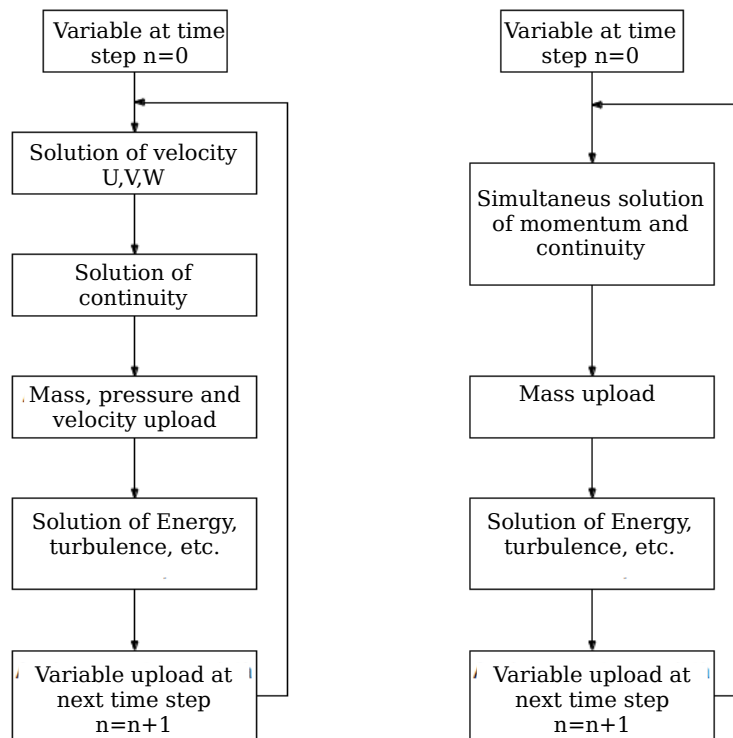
Variable at time step n=0

Solution of velocity U,V,W

Solution of continuity

Mass, pressure and velocity upload

Solution of Energy, turbulence, etc.

Variable upload at next time step n=n+1

Variable at time step n=0

Simultaneus solution of momentum and continuity

Mass upload

Solution of Energy, turbulence, etc.

Variable upload at next time step n=n+1